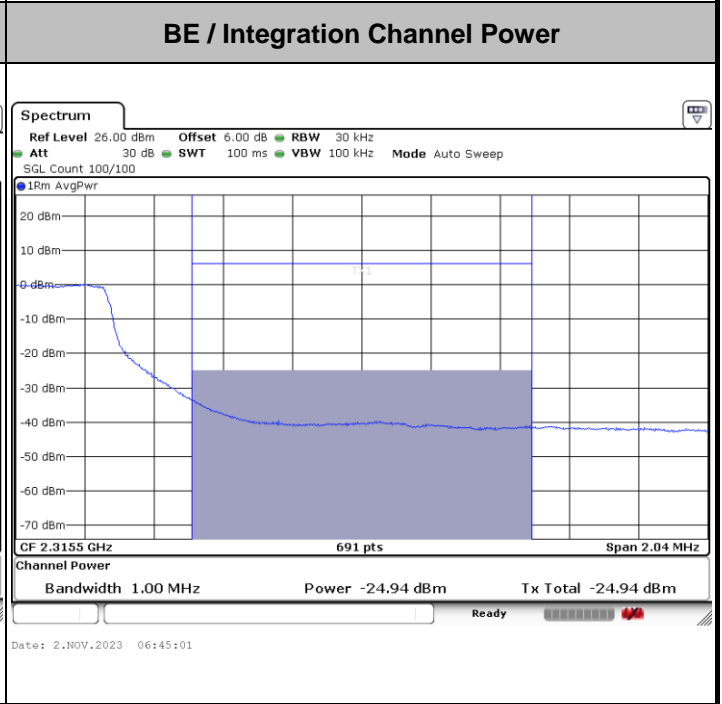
BE / Integration Channel Power

Spectrum

Ref Level 26.00 dBm Offset 6.00 dB RBW 30 kHz
Att 30 dB SWT 100 ms VBW 100 kHz Mode Auto Sweep
SGL Count 100/100

1Rm AvgPwr

20 dBm
10 dBm
0 dBm
-10 dBm
-20 dBm
-30 dBm
-40 dBm
-50 dBm
-60 dBm
-70 dBm

Tx1

CF 2.3155 GHz 691 pts Span 2.04 MHz

Channel Power

Bandwidth 1.00 MHz Power -24.94 dBm Tx Total -24.94 dBm

Ready

Date: 2.NOV.2023 06:45:01